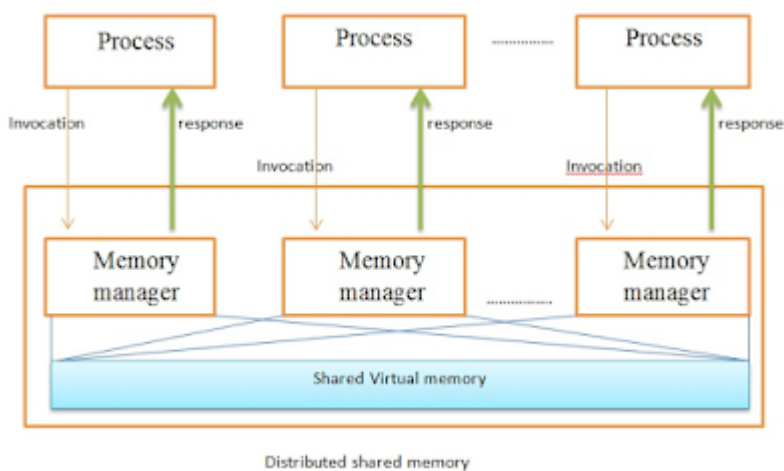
Process

Process

..............

Process

Invocation

response

response

response

Invocation

Invocation

Memory manager

Memory manager

..............

Memory manager

Shared Virtual memory

Distributed shared memory